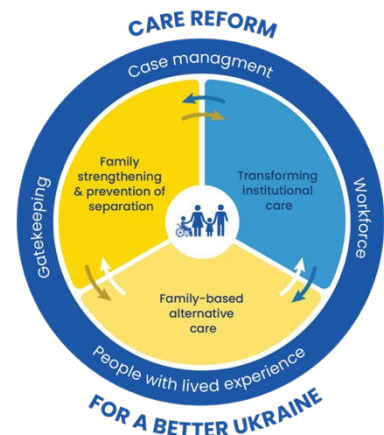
CARE REFORM

Case managment

Family strengthening & prevention of separation

Transforming institutional care

Family-based alternative care

Gatekeeping

Workforce

People with lived experience

FOR A BETTER UKRAINE